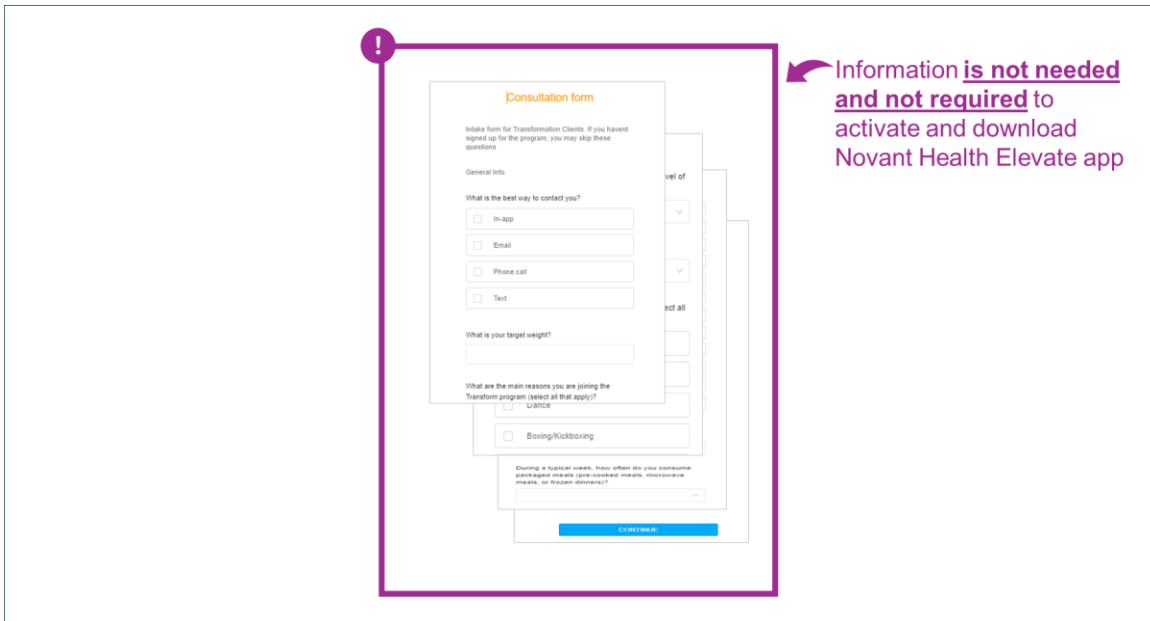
!

Consultation form

Intake form for Transformation Clients. If you havent signed up for the program, you may skip these questions

General Info

What is the best way to contact you?

In-app

Email

Phone call

Text

What is your target weight?

What are the main reasons you are joining the Transform program (select all that apply)?

vel of

ect all

Dance

Boxing/Kickboxing

During a typical week, how often do you consume packaged meals (pre-cooked meals, microwave meals, or frozen dinners)?

CONTINUE

Information **is not needed and not required** to activate and download Novant Health Elevate app